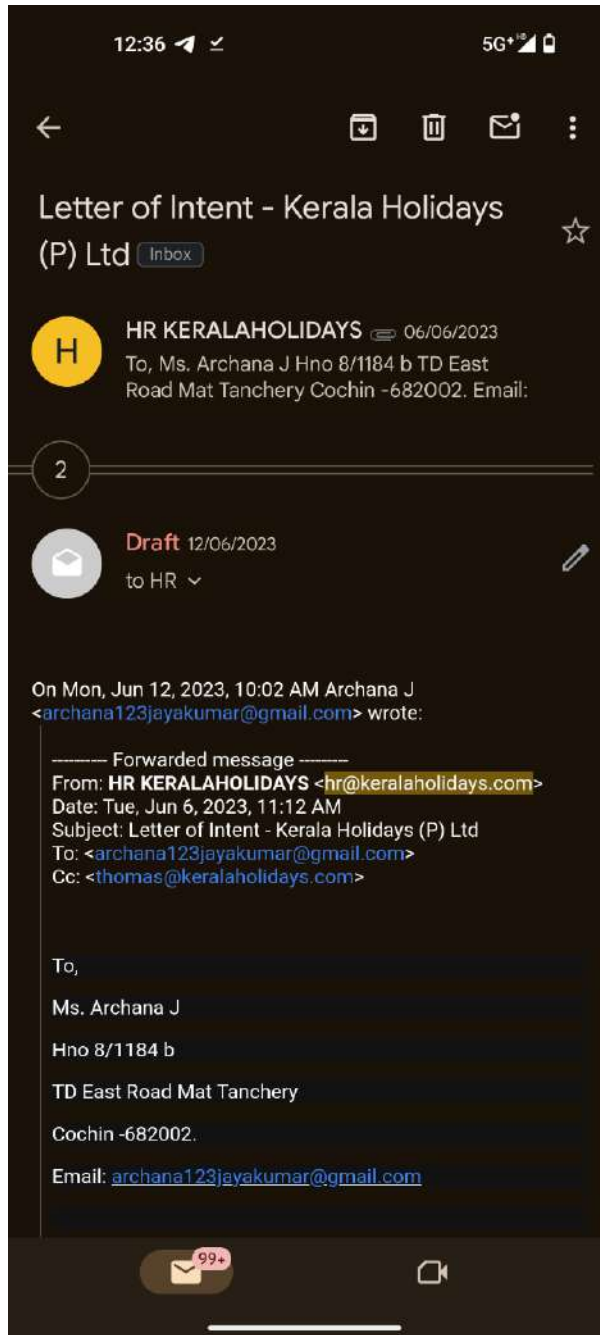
12:36 5G+

Letter of Intent - Kerala Holidays (P) Ltd Inbox

H HR KERALAHOLIDAYS 06/06/2023
To, Ms. Archana J Hno 8/1184 b TD East Road Mat Tanchery Cochin -682002. Email:

2

Draft 12/06/2023
to HR

On Mon, Jun 12, 2023, 10:02 AM Archana J <archana123jayakumar@gmail.com> wrote:

---------- Forwarded message ---------
From: HR KERALAHOLIDAYS <hr@keralaholidays.com>
Date: Tue, Jun 6, 2023, 11:12 AM
Subject: Letter of Intent - Kerala Holidays (P) Ltd
To: <archana123jayakumar@gmail.com>
Cc: <thomas@keralaholidays.com>

To,

Ms. Archana J

Hno 8/1184 b

TD East Road Mat Tanchery

Cochin -682002.

Email: archana123jayakumar@gmail.com

99+